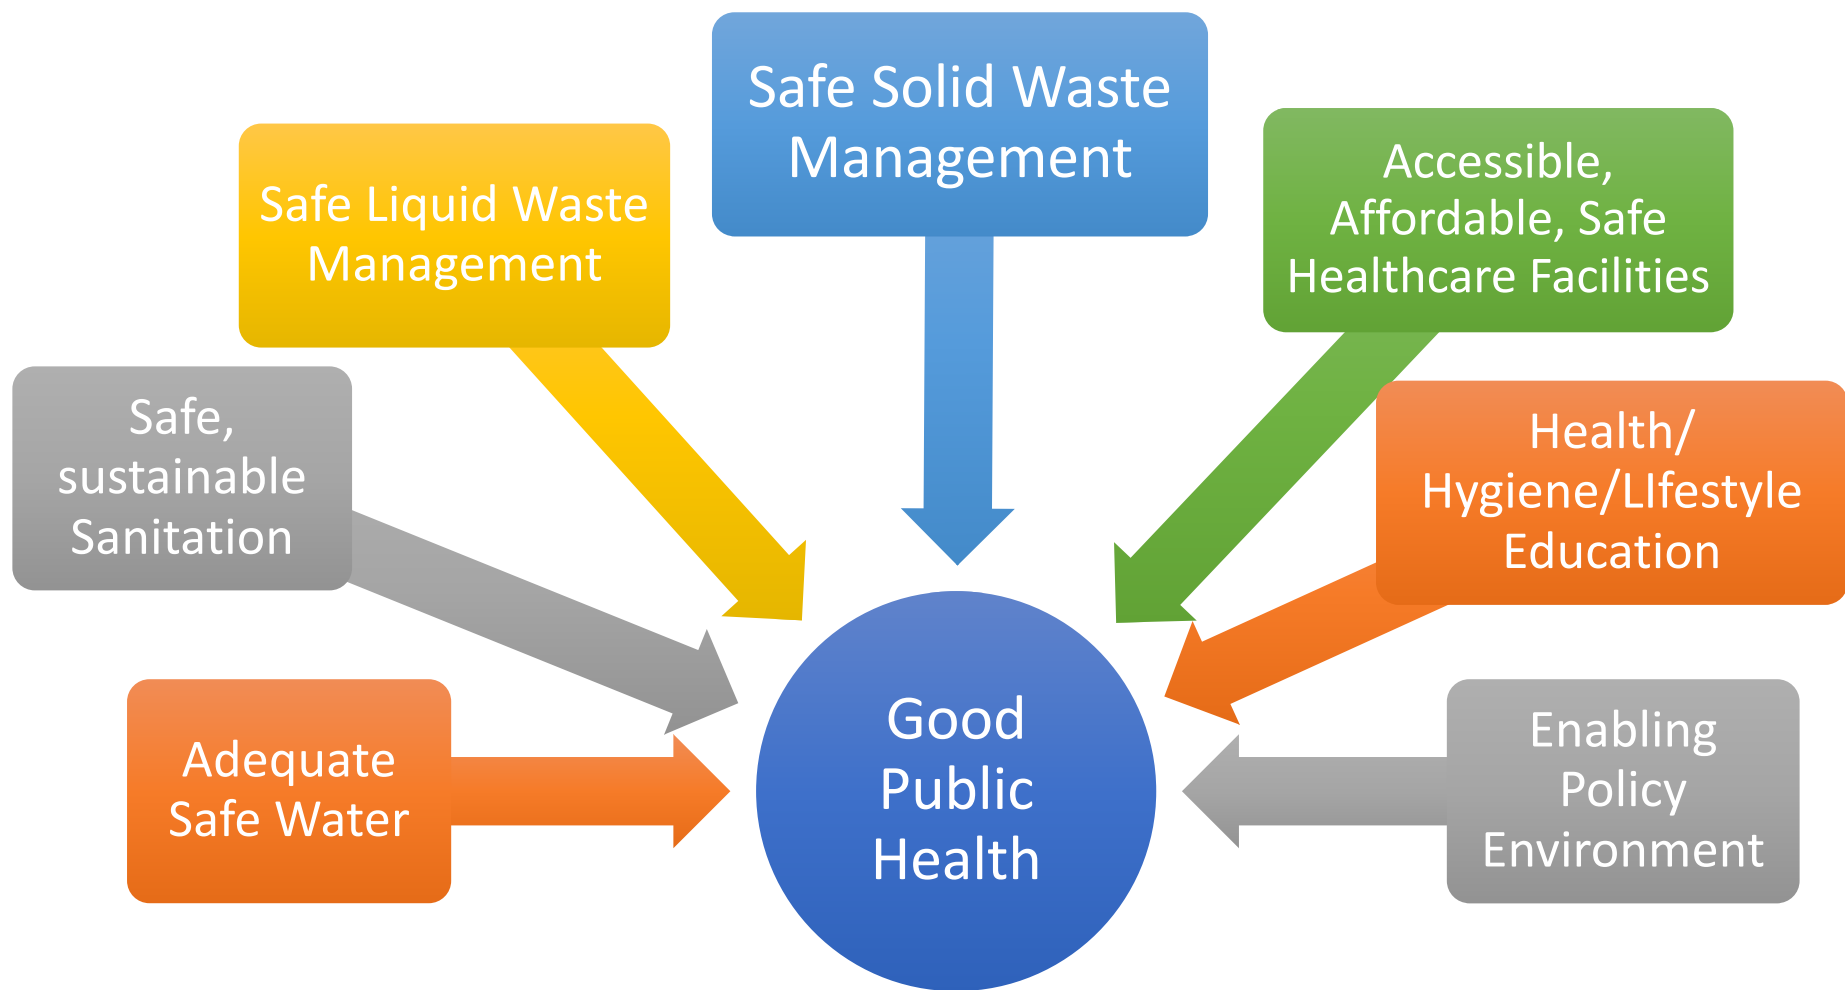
Safe Solid Waste Management

Safe Liquid Waste Management

Accessible, Affordable, Safe Healthcare Facilities

Safe, sustainable Sanitation

Health/ Hygiene/LIfestyle Education

Adequate Safe Water

Good Public Health

Enabling Policy Environment